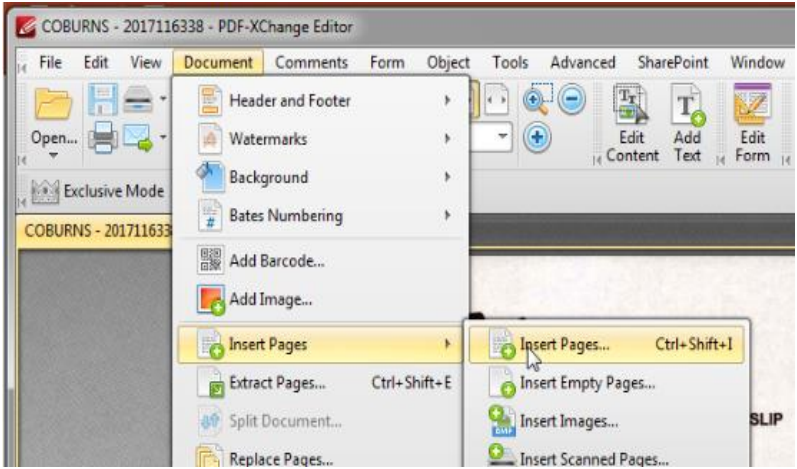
COBURNS - 2017116338 - PDF-XChange Editor

File Edit View Document Comments Form Object Tools Advanced SharePoint Window

Open...

Exclusive Mode

COBURNS - 201711633

Edit Content

Add Text

Edit Form

Header and Footer

Watermarks

Background

Bates Numbering

Add Barcode...

Add Image...

Insert Pages

Extract Pages... Ctrl+Shift+E

Split Document...

Replace Pages...

Insert Pages... Ctrl+Shift+I

Insert Empty Pages...

Insert Images...

Insert Scanned Pages...

SLIP